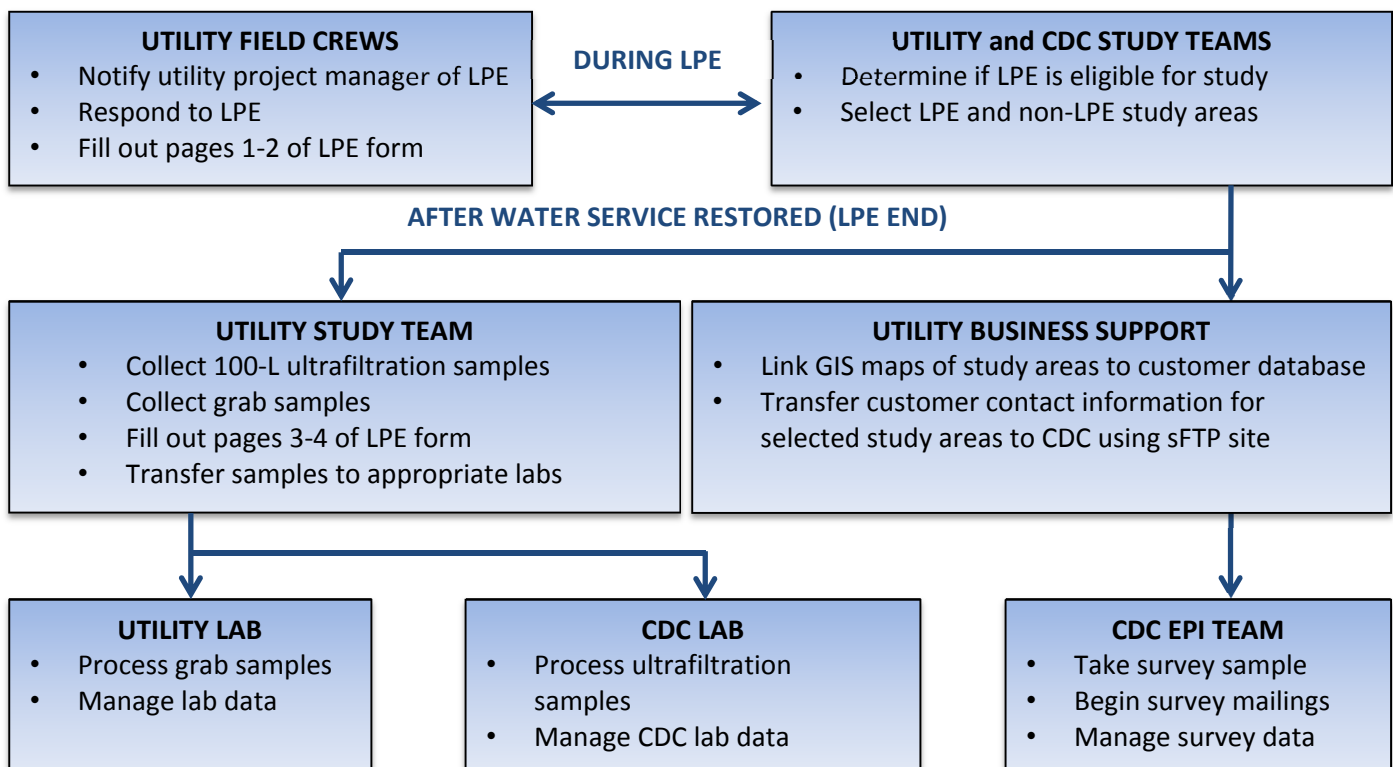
UTILITY FIELD CREWS
- Notify utility project manager of LPE
- Respond to LPE
- Fill out pages 1-2 of LPE form

DURING LPE

UTILITY and CDC STUDY TEAMS
- Determine if LPE is eligible for study
- Select LPE and non-LPE study areas

AFTER WATER SERVICE RESTORED (LPE END)

UTILITY STUDY TEAM
- Collect 100-L ultrafiltration samples
- Collect grab samples
- Fill out pages 3-4 of LPE form
- Transfer samples to appropriate labs

UTILITY BUSINESS SUPPORT
- Link GIS maps of study areas to customer database
- Transfer customer contact information for selected study areas to CDC using sFTP site

UTILITY LAB
- Process grab samples
- Manage lab data

CDC LAB
- Process ultrafiltration samples
- Manage CDC lab data

CDC EPI TEAM
- Take survey sample
- Begin survey mailings
- Manage survey data